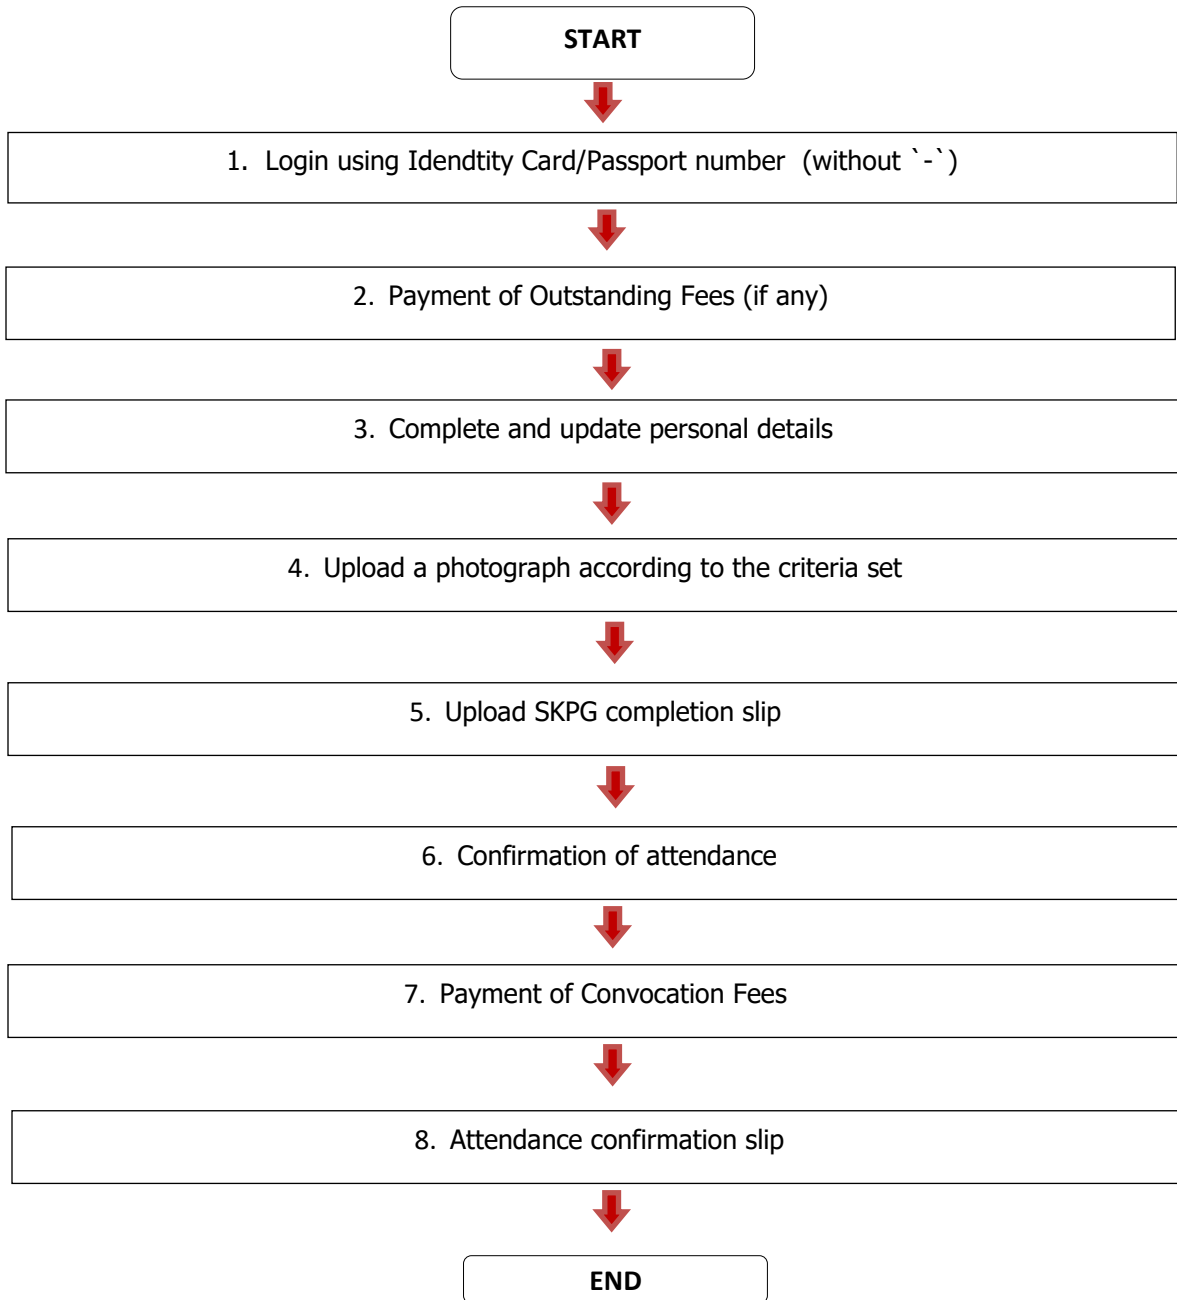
START

1. Login using Idendtity Card/Passport number (without `-`)

2. Payment of Outstanding Fees (if any)

3. Complete and update personal details

4. Upload a photograph according to the criteria set

5. Upload SKPG completion slip

6. Confirmation of attendance

7. Payment of Convocation Fees

8. Attendance confirmation slip

END